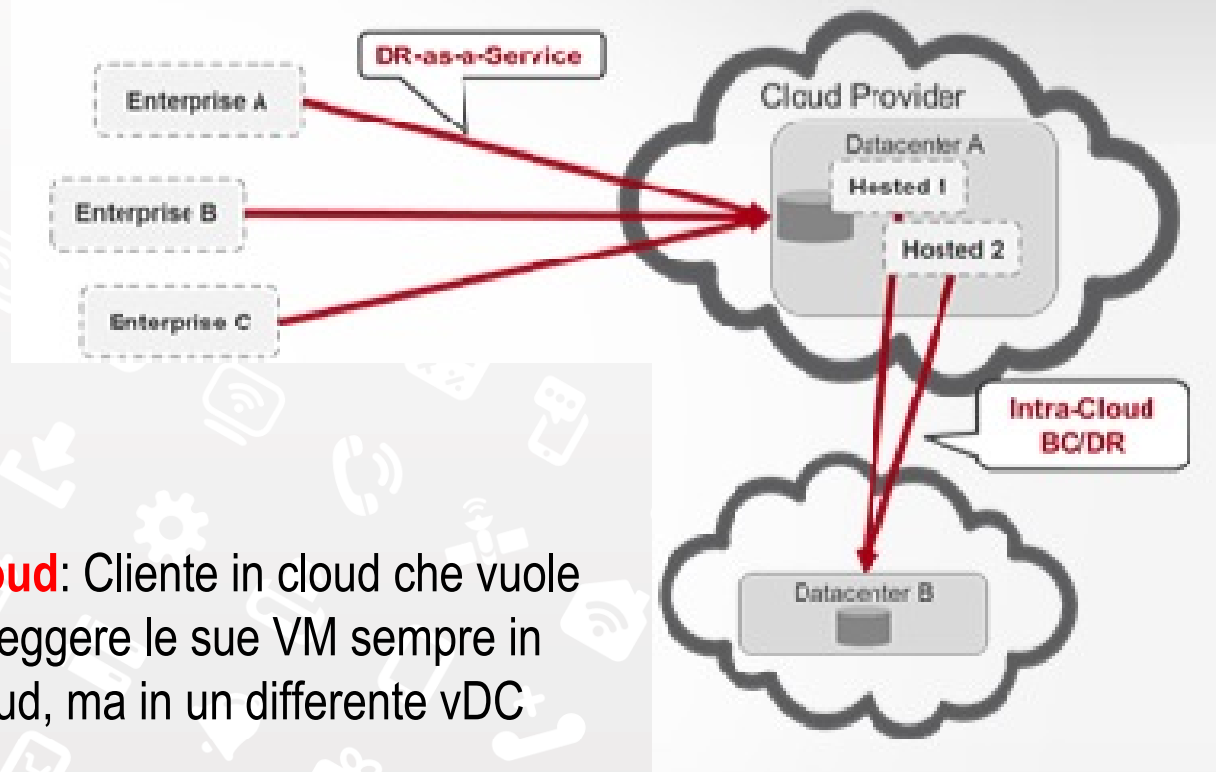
DR-as-a-Service

Enterprise A

Enterprise B

Enterprise C

Cloud Provider

Datacenter A

Hosted 1

Hosted 2

Intra-Cloud BC/DR

Datacenter B

oud: Cliente in cloud che vuole eggere le sue VM sempre in ud, ma in un differente vDC